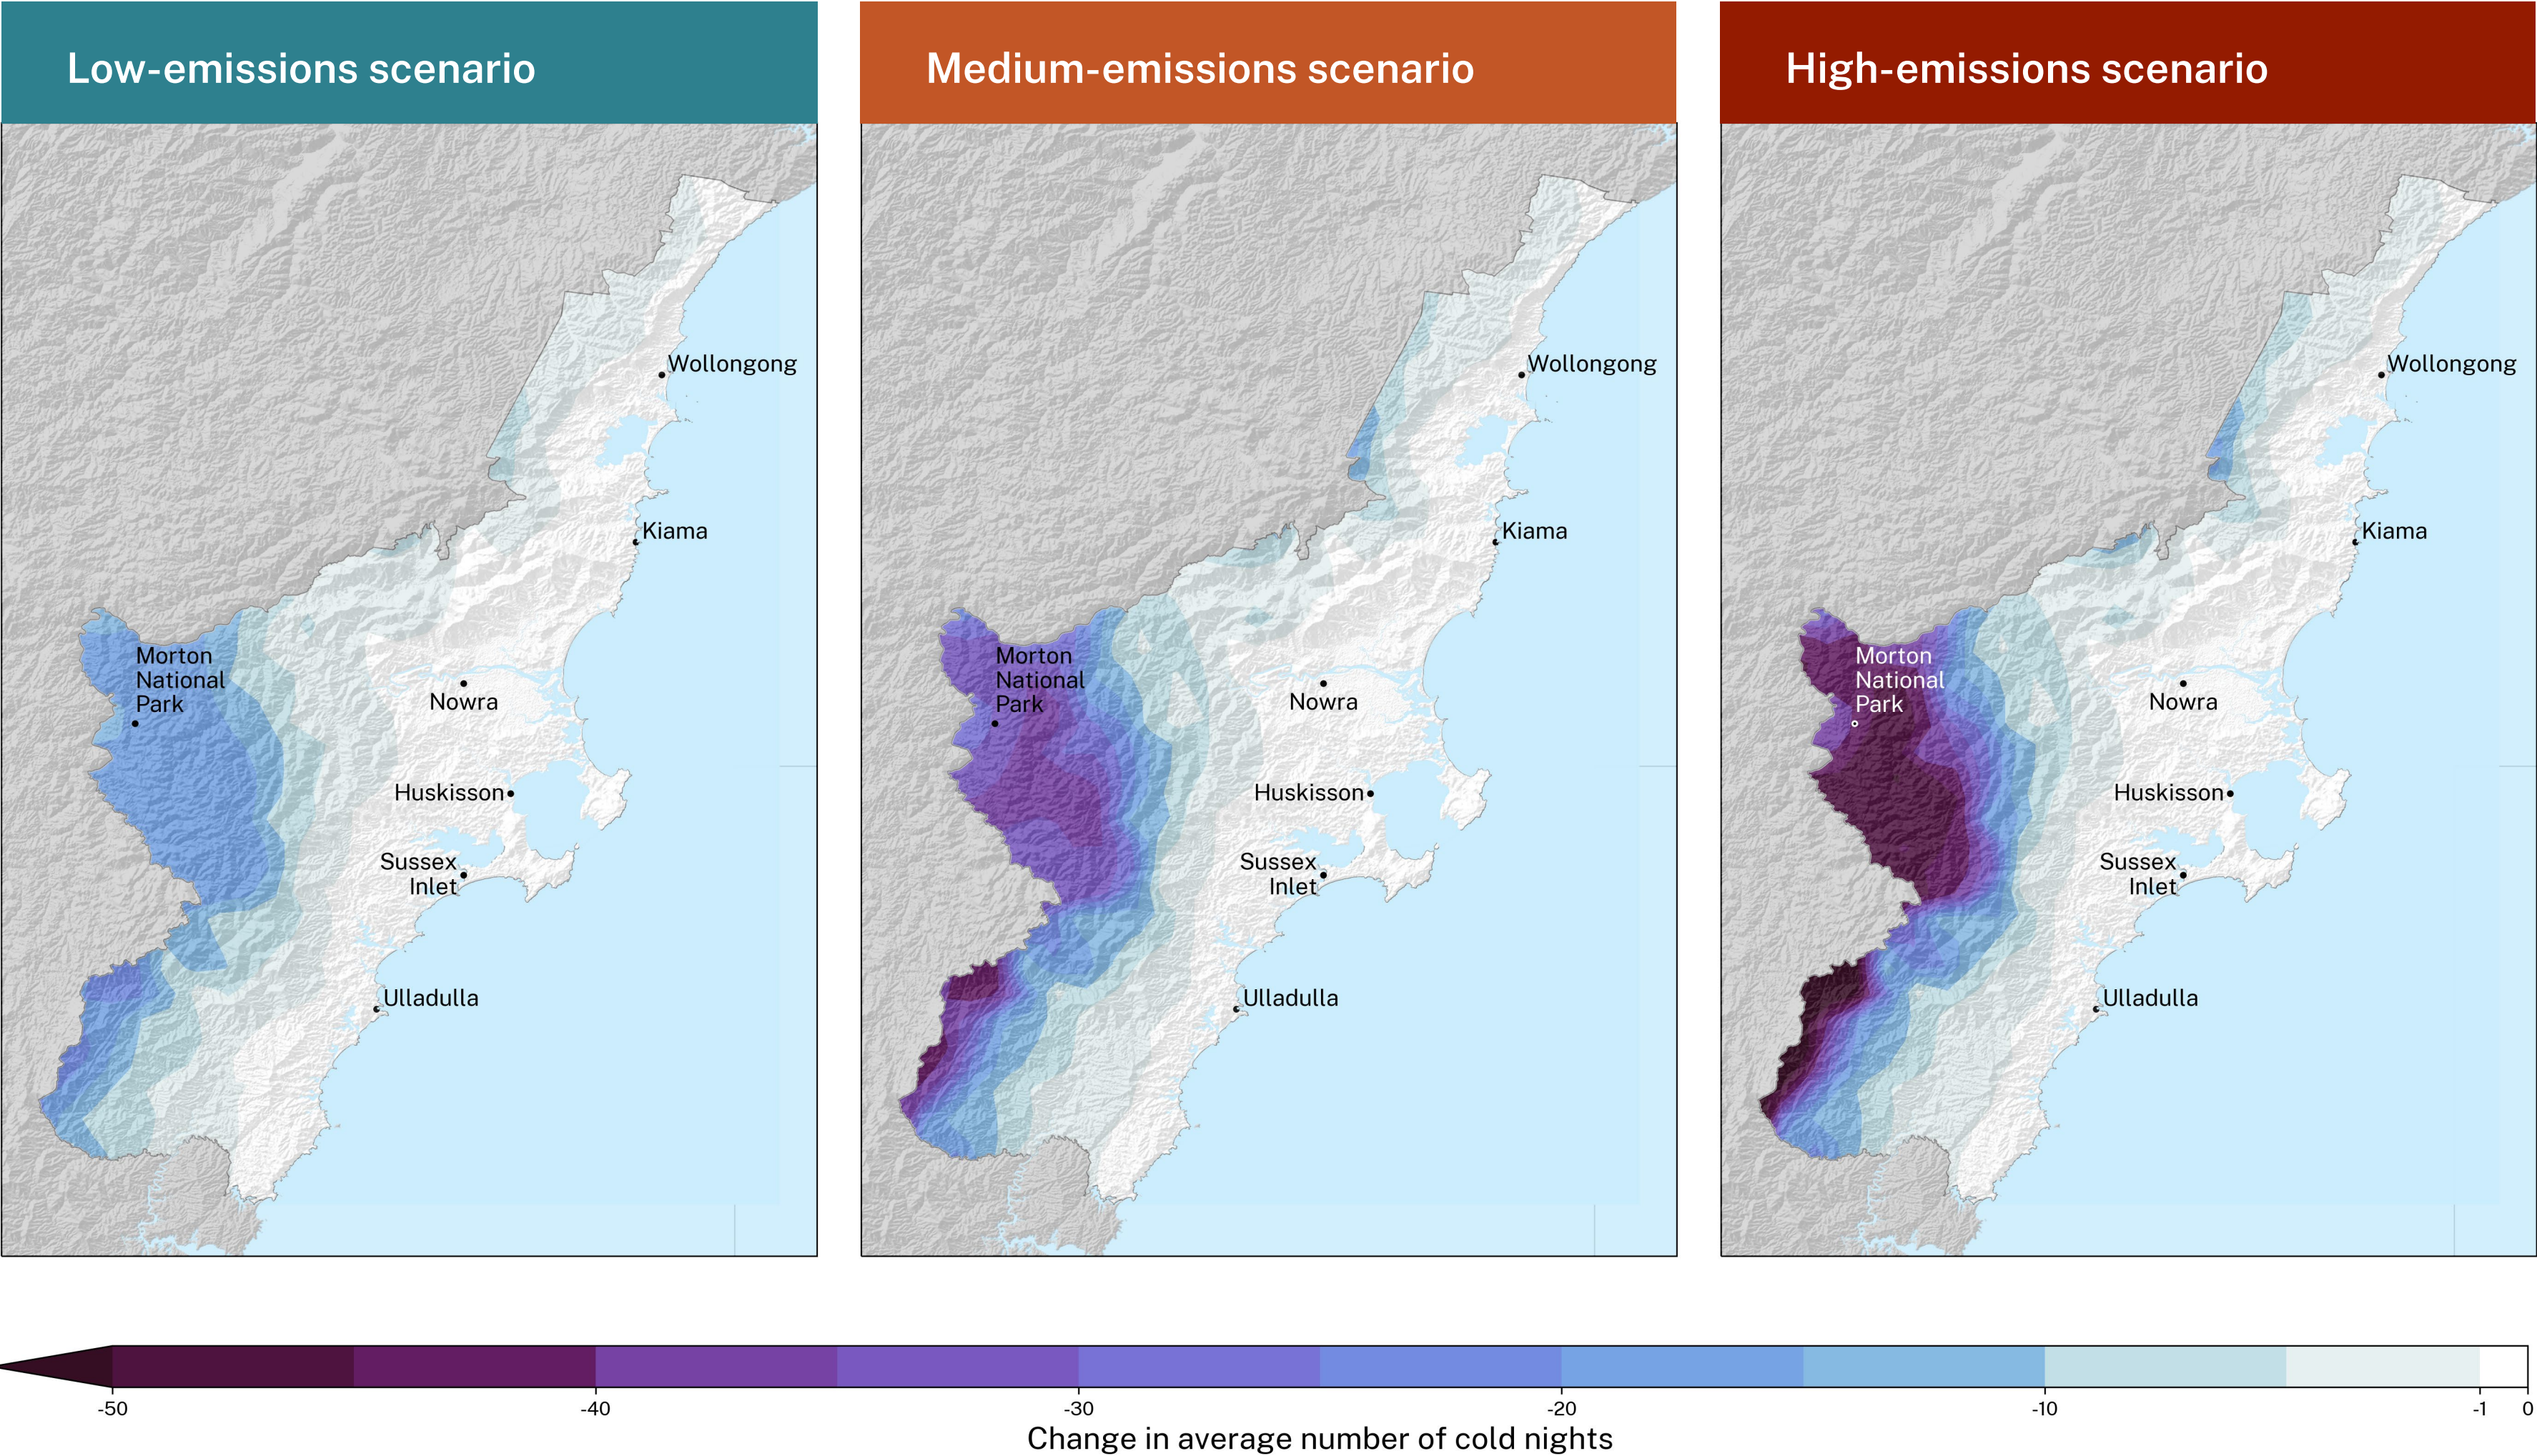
Low-emissions scenario

Wollongong
Kiama
Morton National Park
Nowra
Huskisson
Sussex Inlet
Ulladulla

Medium-emissions scenario

Wollongong
Kiama
Morton National Park
Nowra
Huskisson
Sussex Inlet
Ulladulla

High-emissions scenario

Wollongong
Kiama
Morton National Park
Nowra
Huskisson
Sussex Inlet
Ulladulla

-50 -40 -30 -20 -10 -1 0
Change in average number of cold nights